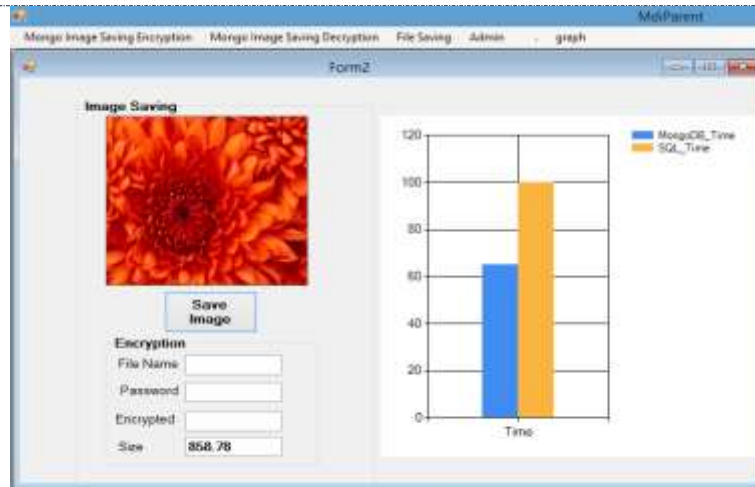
MdiParent

Mongo Image Saving Encryption Mongo Image Saving Decryption File Saving Admin graph

Form2

Image Saving

Save Image

Encryption

File Name

Password

Encrypted

Size 858.78

120

100

80

60

40

20

0

Time

MongoDB_Time

SQL_Time